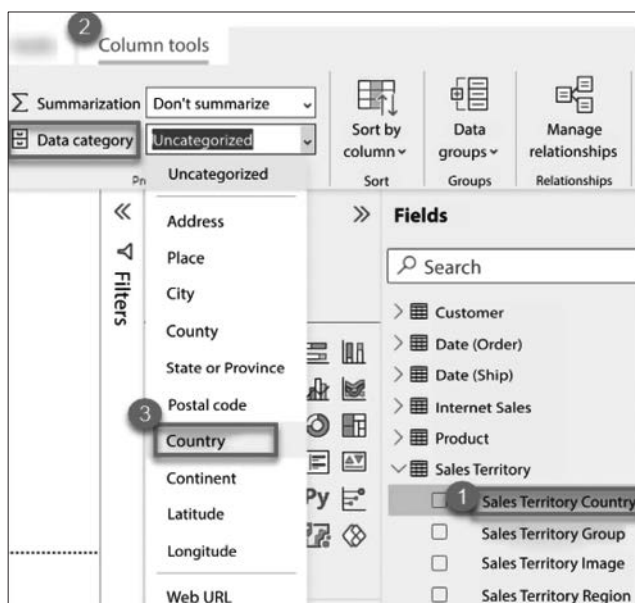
2 Column tools

Σ Summarization Don't summarize

Data category Uncategorized

Sort by column

Data groups

Manage relationships

Pr Sort Groups Relationships

Uncategorized

Address

Place

City

County

State or Province

Postal code

3 Country

Continent

Latitude

Longitude

Web URL

Filters

Fields

Search

Customer

Date (Order)

Date (Ship)

Internet Sales

Product

Sales Territory

1 Sales Territory Country

Sales Territory Group

Sales Territory Image

Sales Territory Region

Py